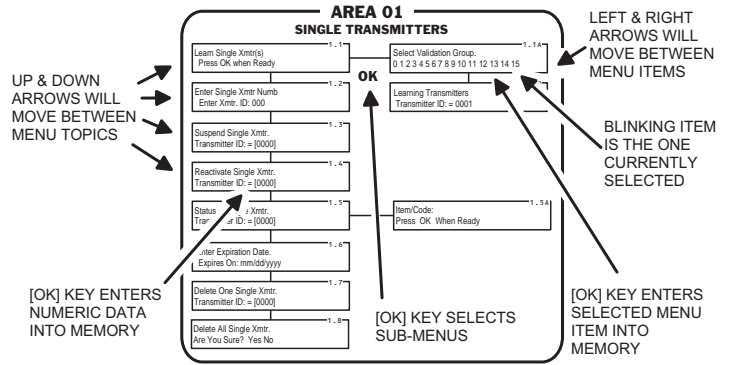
AREA 01
SINGLE TRANSMITTERS

1.1
Learn Single Xmtr(s)
Press OK when Ready

1.2
Enter Single Xmtr Numb
Enter Xmtr. ID: 000

1.3
Suspend Single Xmtr.
Transmitter ID: = [0000]

1.4
Reactivate Single Xmtr.
Transmitter ID: = [0000]

1.5
Status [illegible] Xmtr.
Tra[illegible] ID: = [0000]

1.6
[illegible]nter Expiration Date.
Expires On: mm/dd/yyyy

1.7
Delete One Single Xmtr.
Transmitter ID: = [0000]

1.8
Delete All Single Xmtr.
Are You Sure? Yes No

1.1A
Select Validation Group.
0 1 2 3 4 5 6 7 8 9 10 11 12 13 14 15

OK

Learning Transmitters
Transmitter ID: = 0001

1.5A
Item/Code:
Press OK When Ready

UP & DOWN ARROWS WILL MOVE BETWEEN MENU TOPICS

LEFT & RIGHT ARROWS WILL MOVE BETWEEN MENU ITEMS

BLINKING ITEM IS THE ONE CURRENTLY SELECTED

[OK] KEY ENTERS NUMERIC DATA INTO MEMORY

[OK] KEY SELECTS SUB-MENUS

[OK] KEY ENTERS SELECTED MENU ITEM INTO MEMORY